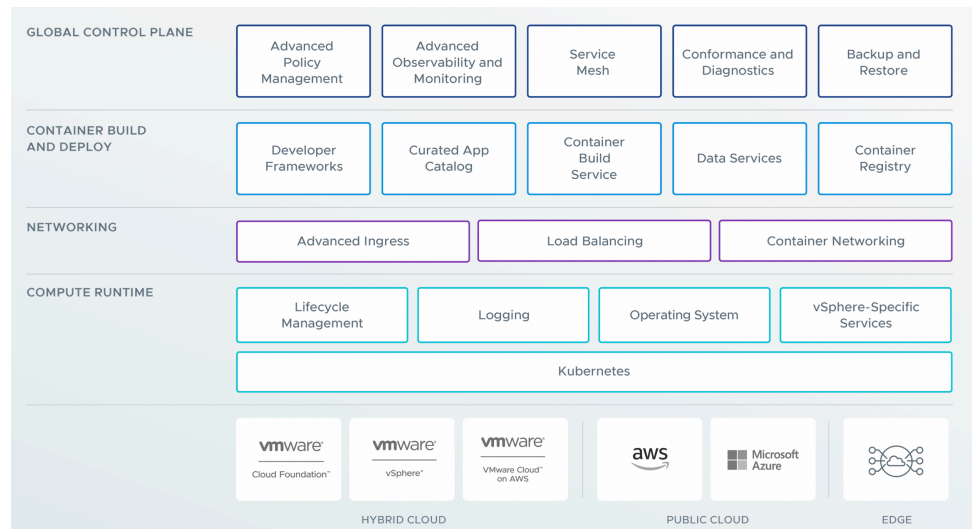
GLOBAL CONTROL PLANE

Advanced Policy Management

Advanced Observability and Monitoring

Service Mesh

Conformance and Diagnostics

Backup and Restore

CONTAINER BUILD AND DEPLOY

Developer Frameworks

Curated App Catalog

Container Build Service

Data Services

Container Registry

NETWORKING

Advanced Ingress

Load Balancing

Container Networking

COMPUTE RUNTIME

Lifecycle Management

Logging

Operating System

vSphere-Specific Services

Kubernetes

vmware Cloud Foundation™

vmware vSphere®

vmware VMware Cloud™ on AWS

aws

Microsoft Azure

HYBRID CLOUD

PUBLIC CLOUD

EDGE